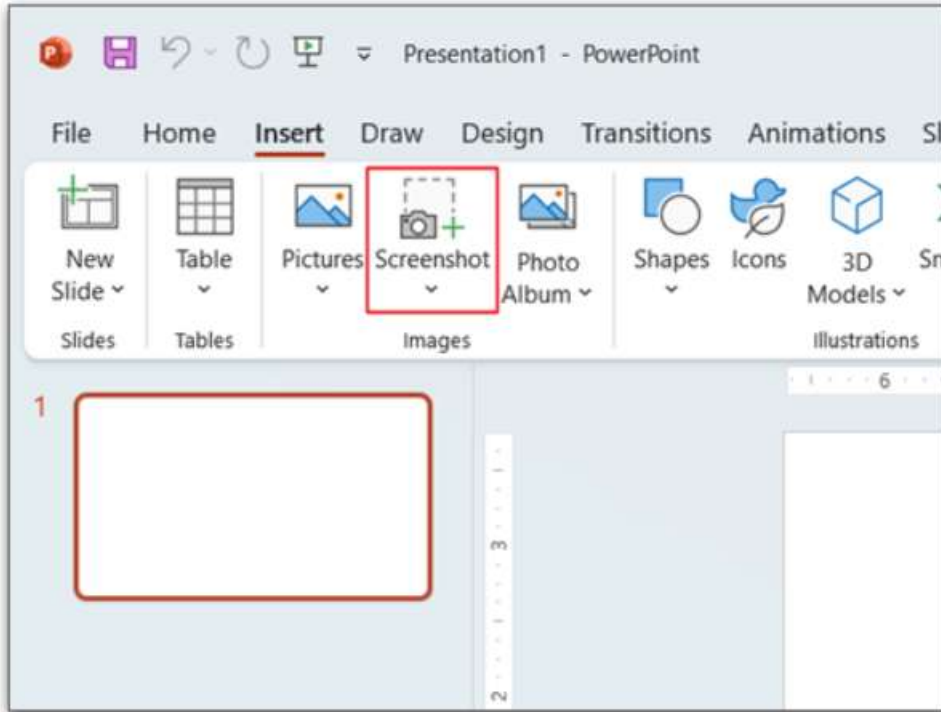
Presentation1 - PowerPoint

File Home Insert Draw Design Transitions Animations Sl

New Slide
Slides

Table
Tables

Pictures Screenshot Photo Album
Images

Shapes Icons 3D Models Sm
Illustrations

6

1

3

2